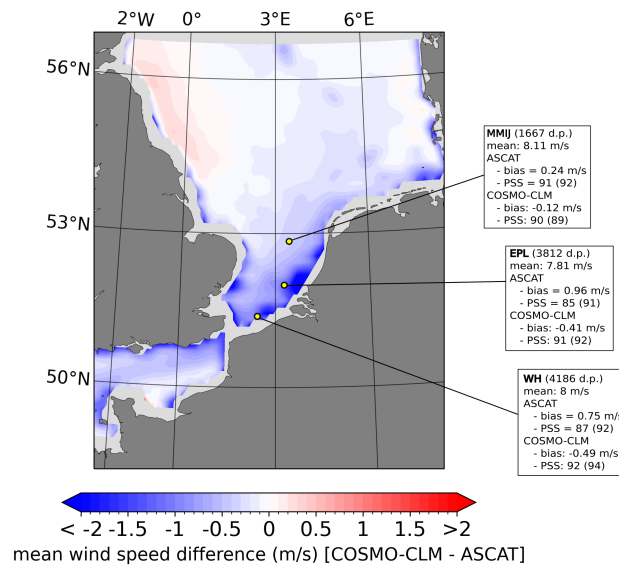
2°W 0° 3°E 6°E

56°N

53°N

50°N

MMIJ (1667 d.p.)
mean: 8.11 m/s
ASCAT
- bias = 0.24 m/s
- PSS = 91 (92)
COSMO-CLM
- bias: -0.12 m/s
- PSS: 90 (89)

EPL (3812 d.p.)
mean: 7.81 m/s
ASCAT
- bias = 0.96 m/s
- PSS = 85 (91)
COSMO-CLM
- bias: -0.41 m/s
- PSS: 91 (92)

WH (4186 d.p.)
mean: 8 m/s
ASCAT
- bias = 0.75 m/s
- PSS = 87 (92)
COSMO-CLM
- bias: -0.49 m/s
- PSS: 92 (94)

< -2 -1.5 -1 -0.5 0 0.5 1 1.5 >2
mean wind speed difference (m/s) [COSMO-CLM - ASCAT]